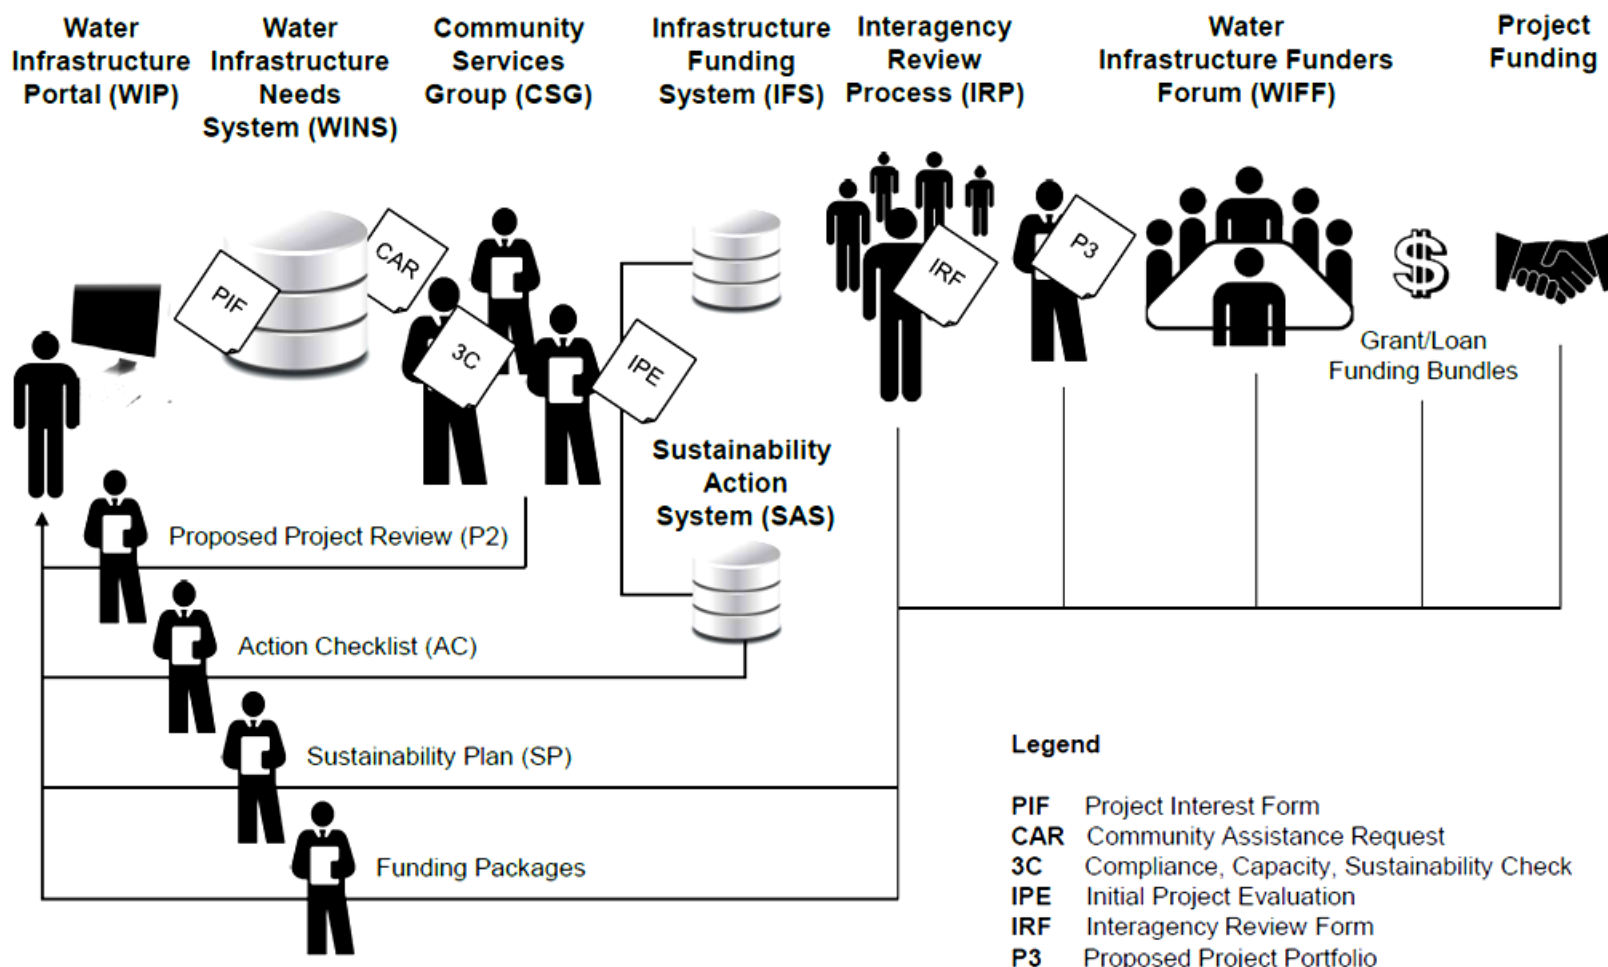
Water Infrastructure Portal (WIP)

Water Infrastructure Needs System (WINS)

Community Services Group (CSG)

Infrastructure Funding System (IFS)

Interagency Review Process (IRP)

Water Infrastructure Funders Forum (WIFF)

Project Funding

PIF

CAR

3C

IPE

IRF

P3

$

Grant/Loan Funding Bundles

Sustainability Action System (SAS)

Proposed Project Review (P2)

Action Checklist (AC)

Sustainability Plan (SP)

Funding Packages

Legend

| | |
|---|---|
| PIF | Project Interest Form |
| CAR | Community Assistance Request |
| 3C | Compliance, Capacity, Sustainability Check |
| IPE | Initial Project Evaluation |
| IRF | Interagency Review Form |
| P3 | Proposed Project Portfolio |